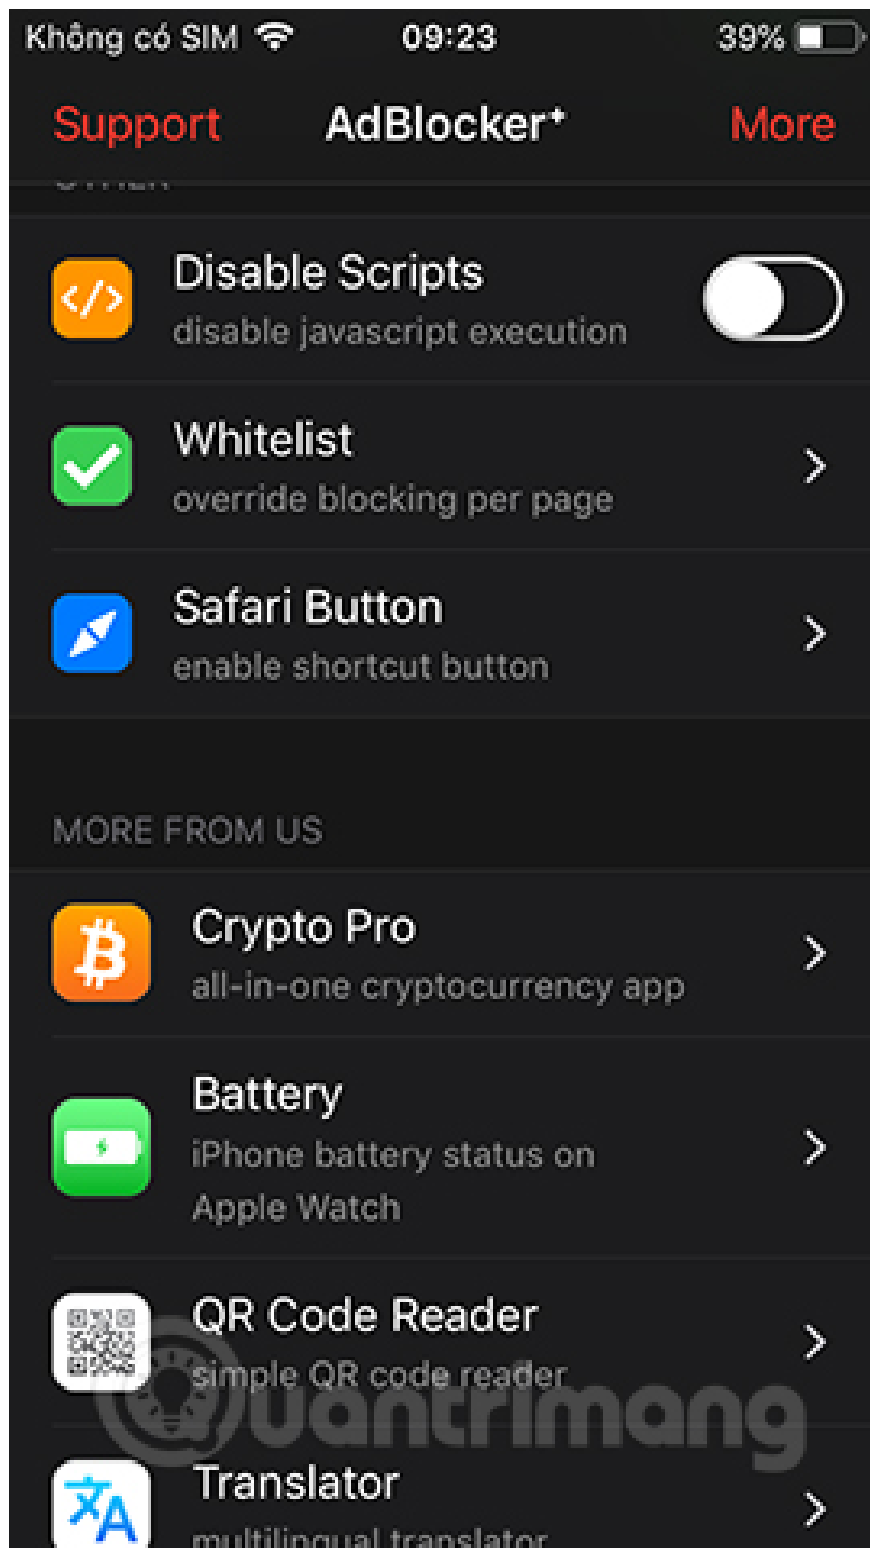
Không có SIM 09:23 39%

Support AdBlocker⁺ More

Disable Scripts
disable javascript execution

Whitelist
override blocking per page

Safari Button
enable shortcut button

MORE FROM US

Crypto Pro
all-in-one cryptocurrency app

Battery
iPhone battery status on Apple Watch

QR Code Reader
simple QR code reader

Translator
multilingual translator

Quantrimang